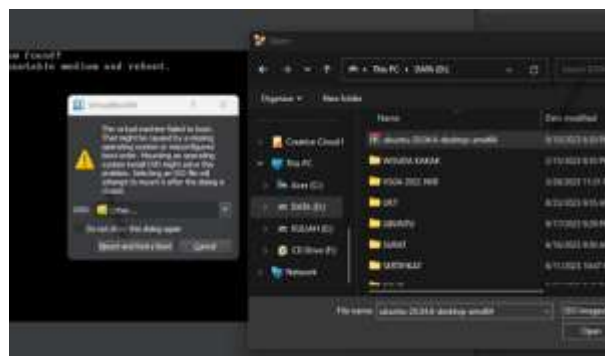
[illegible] found!
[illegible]ootable medium and reboot.

VirtualBox

The virtual machine failed to boot. That might be caused by a missing operating system or misconfigured boot order. Mounting an operating system install DVD might solve this problem. Selecting an ISO file will attempt to mount it after the dialog is closed.

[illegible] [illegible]

Do not show this dialog again

Mount and Retry Boot | Cancel

Open

← → ↑ | This PC › DATA (D:) | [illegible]

Organize ▾ | New folder

Creative Cloud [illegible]
This PC
Drive (C:)
DATA (D:)
KULIAH (E:)
CD Drive (F:)
Network

| Name | Date modified |
|---|---|
| ubuntu-20.04.6-desktop-amd64 | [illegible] |
| WISUDA KAKAK | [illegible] |
| YOGA 2022 NEW | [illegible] |
| UKT | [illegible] |
| UBUNTU | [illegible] |
| SURAT | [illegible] |
| SKRIPSI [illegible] | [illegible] |
| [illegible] | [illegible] |

File name: ubuntu-20.04.6-desktop-amd64 | ISO images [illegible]

Open